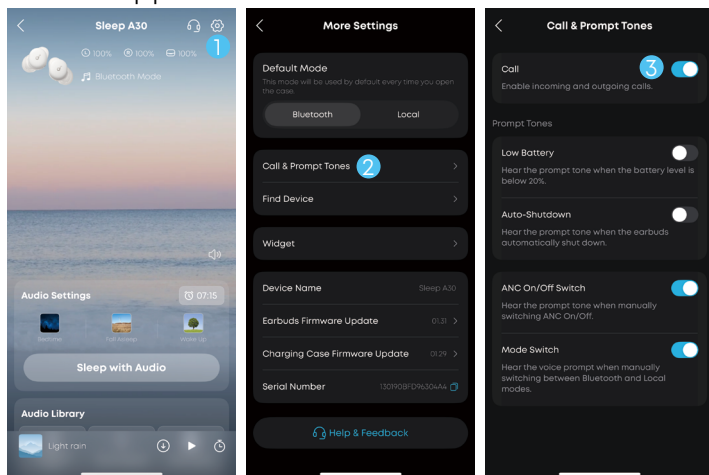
Sleep A30

100% 100% 100%

1

Bluetooth Mode

Audio Settings

07:15

Sleep with Audio

Audio Library

Light rain

More Settings

Default Mode

This mode will be used by default every time you open the case.

Bluetooth

Local

Call & Prompt Tones

2

Find Device

Widget

Device Name

Sleep A30

Earbuds Firmware Update

01.31

Charging Case Firmware Update

01.29

Serial Number

1301908FD96304A4

Help & Feedback

Call & Prompt Tones

Call

3

Enable incoming and outgoing calls.

Prompt Tones

Low Battery

Hear the prompt tone when the battery level is below 20%.

Auto-Shutdown

Hear the prompt tone when the earbuds automatically shut down.

ANC On/Off Switch

Hear the prompt tone when manually switching ANC On/Off.

Mode Switch

Hear the voice prompt when manually switching between Bluetooth and Local modes.